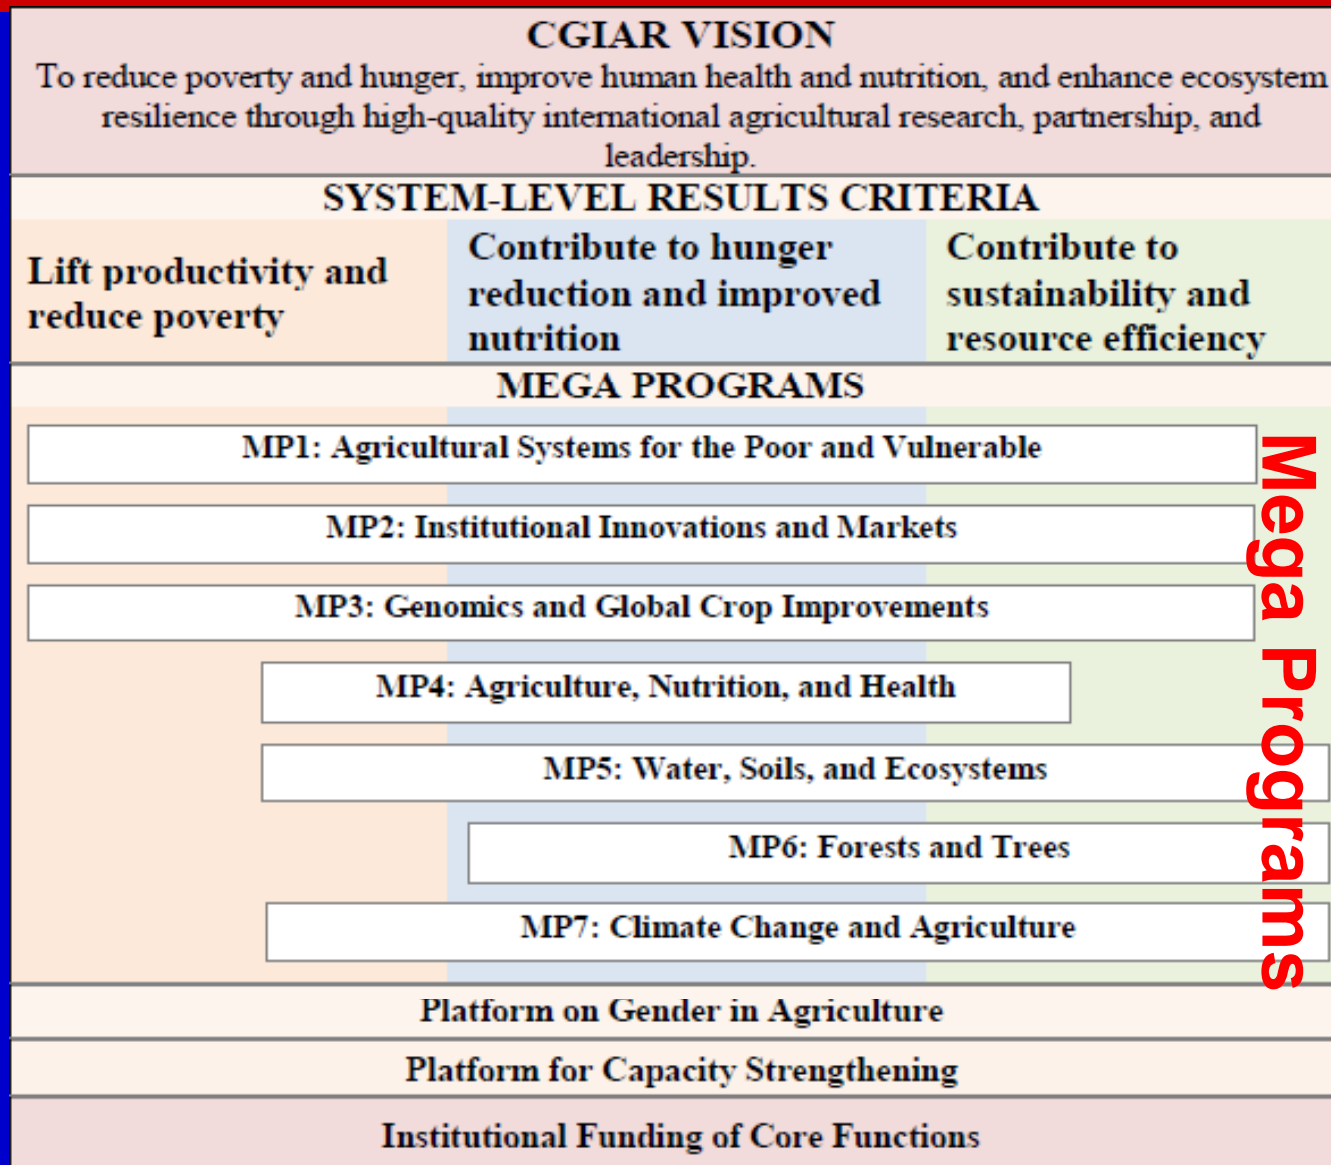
CGIAR VISION

To reduce poverty and hunger, improve human health and nutrition, and enhance ecosystem resilience through high-quality international agricultural research, partnership, and leadership.

SYSTEM-LEVEL RESULTS CRITERIA

| Lift productivity and reduce poverty | Contribute to hunger reduction and improved nutrition | Contribute to sustainability and resource efficiency |
|---|---|---|

MEGA PROGRAMS

MP1: Agricultural Systems for the Poor and Vulnerable

MP2: Institutional Innovations and Markets

MP3: Genomics and Global Crop Improvements

MP4: Agriculture, Nutrition, and Health

MP5: Water, Soils, and Ecosystems

MP6: Forests and Trees

MP7: Climate Change and Agriculture

Mega Programs

Platform on Gender in Agriculture

Platform for Capacity Strengthening

Institutional Funding of Core Functions